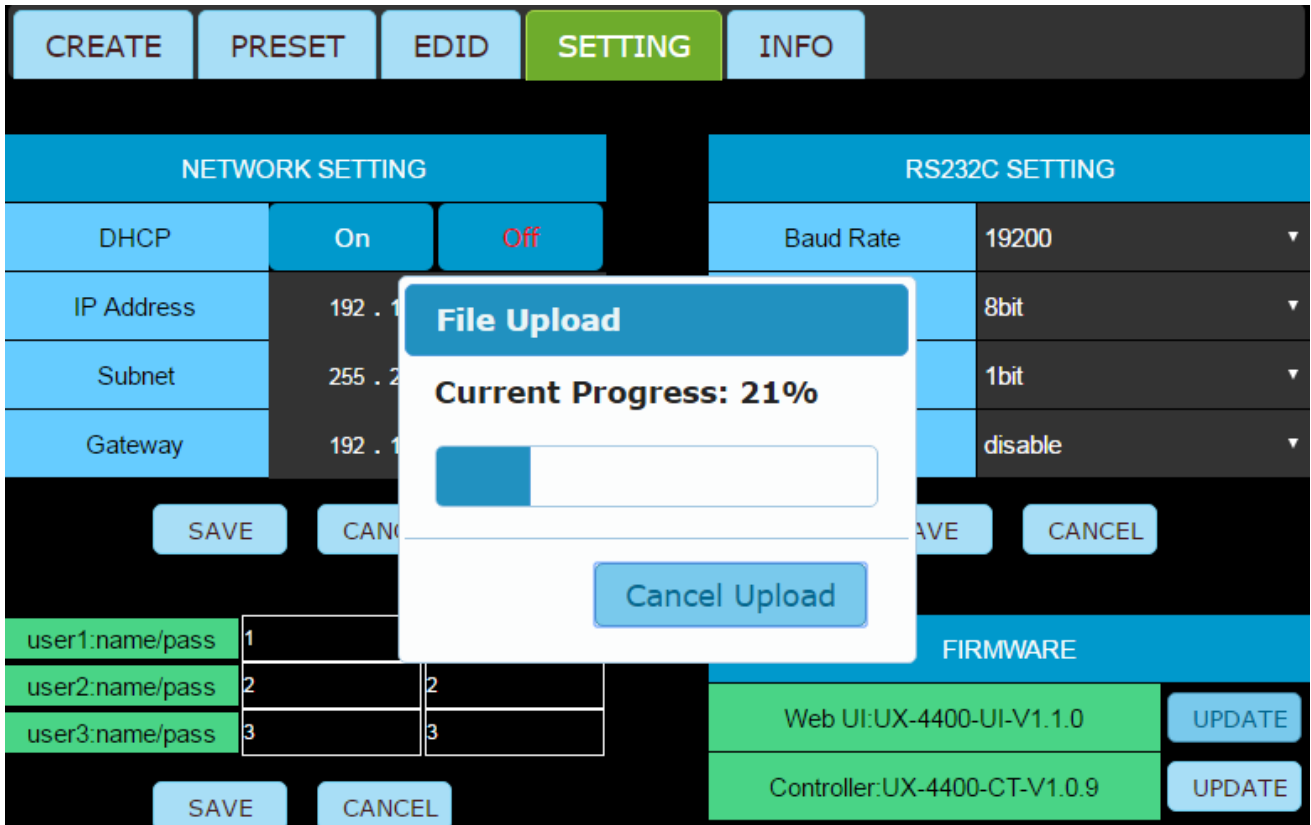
CREATE PRESET EDID SETTING INFO

NETWORK SETTING

| | | |
|---|---|---|
| DHCP | On | Off |
| IP Address | 192 . 1 | |
| Subnet | 255 . 2 | |
| Gateway | 192 . 1 | |

SAVE CANC

| | | |
|---|---|---|
| user1:name/pass | 1 | |
| user2:name/pass | 2 | 2 |
| user3:name/pass | 3 | 3 |

SAVE CANCEL

RS232C SETTING

| | |
|---|---|
| Baud Rate | 19200 |
| | 8bit |
| | 1bit |
| | disable |

AVE CANCEL

FIRMWARE

| | |
|---|---|
| Web UI:UX-4400-UI-V1.1.0 | UPDATE |
| Controller:UX-4400-CT-V1.0.9 | UPDATE |

File Upload

Current Progress: 21%

Cancel Upload